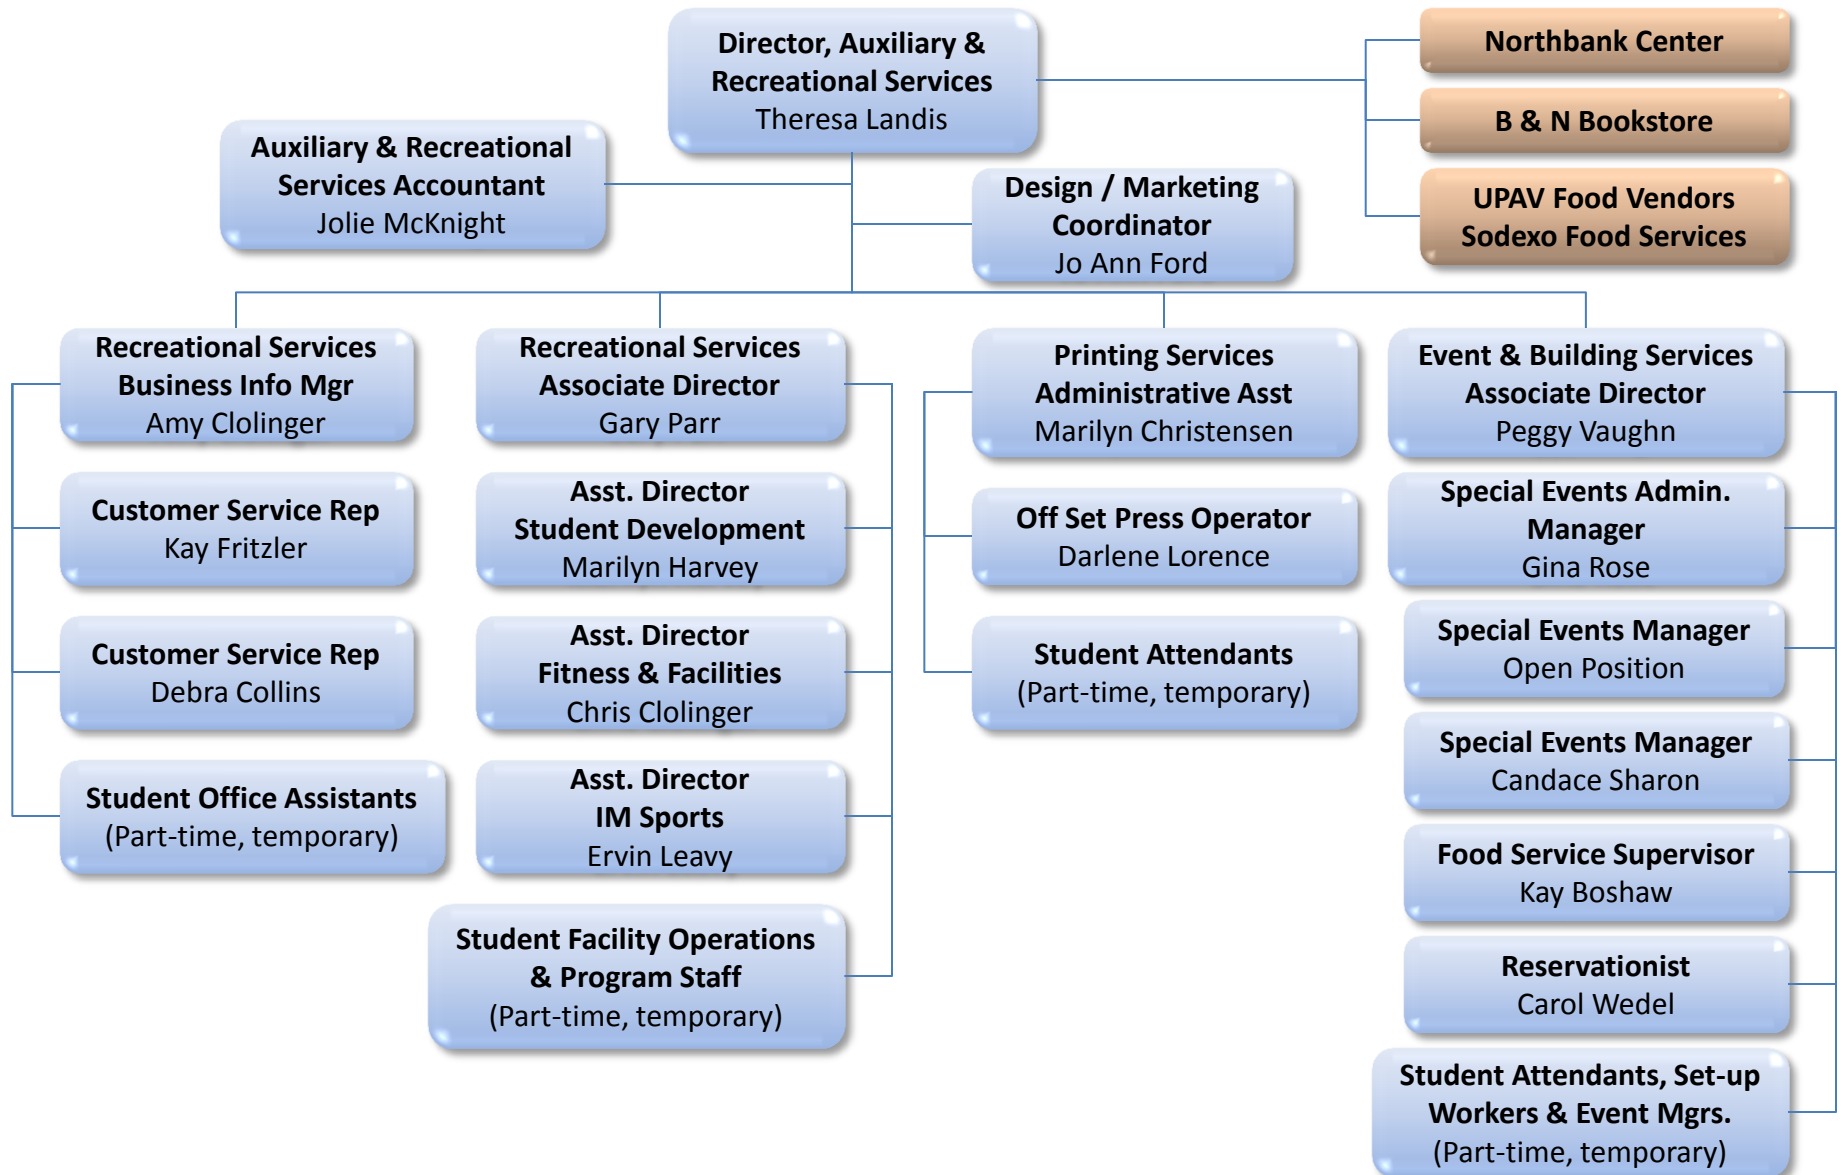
Director, Auxiliary & Recreational Services
Theresa Landis

Northbank Center

B & N Bookstore

UPAV Food Vendors
Sodexo Food Services

Auxiliary & Recreational Services Accountant
Jolie McKnight

Design / Marketing Coordinator
Jo Ann Ford

Recreational Services Business Info Mgr
Amy Clolinger

Customer Service Rep
Kay Fritzler

Customer Service Rep
Debra Collins

Student Office Assistants
(Part-time, temporary)

Recreational Services Associate Director
Gary Parr

Asst. Director Student Development
Marilyn Harvey

Asst. Director Fitness & Facilities
Chris Clolinger

Asst. Director IM Sports
Ervin Leavy

Student Facility Operations & Program Staff
(Part-time, temporary)

Printing Services Administrative Asst
Marilyn Christensen

Off Set Press Operator
Darlene Lorence

Student Attendants
(Part-time, temporary)

Event & Building Services Associate Director
Peggy Vaughn

Special Events Admin. Manager
Gina Rose

Special Events Manager
Open Position

Special Events Manager
Candace Sharon

Food Service Supervisor
Kay Boshaw

Reservationist
Carol Wedel

Student Attendants, Set-up Workers & Event Mgrs.
(Part-time, temporary)